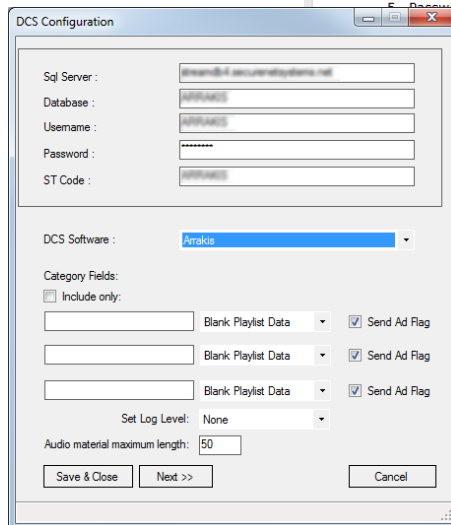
DCS Configuration

5. Passw

Sql Server : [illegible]

Database : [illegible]

Username : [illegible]

Password : ********

ST Code : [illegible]

DCS Software : Arrakis

Category Fields:

Include only:

Blank Playlist Data
Send Ad Flag

Blank Playlist Data
Send Ad Flag

Blank Playlist Data
Send Ad Flag

Set Log Level: None

Audio material maximum length: 50

Save & Close
Next >>
Cancel